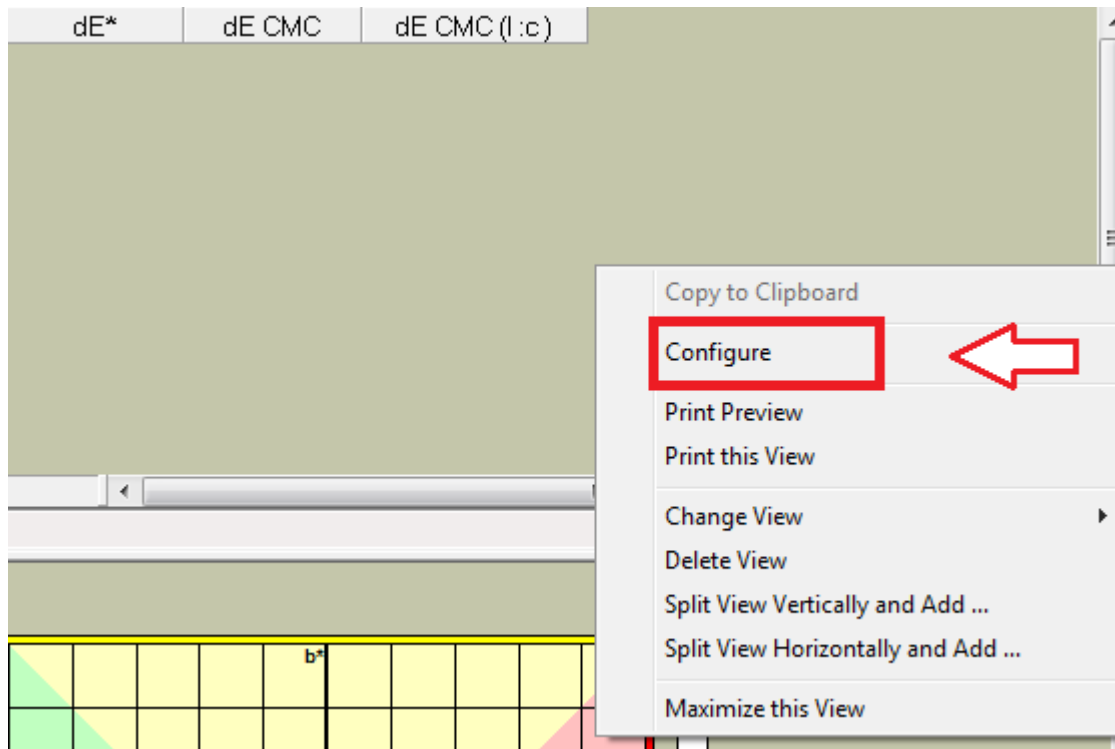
| dE* | dE CMC | dE CMC (l:c) |
|---|---|---|

Copy to Clipboard
Configure
Print Preview
Print this View
Change View
Delete View
Split View Vertically and Add ...
Split View Horizontally and Add ...
Maximize this View

b*